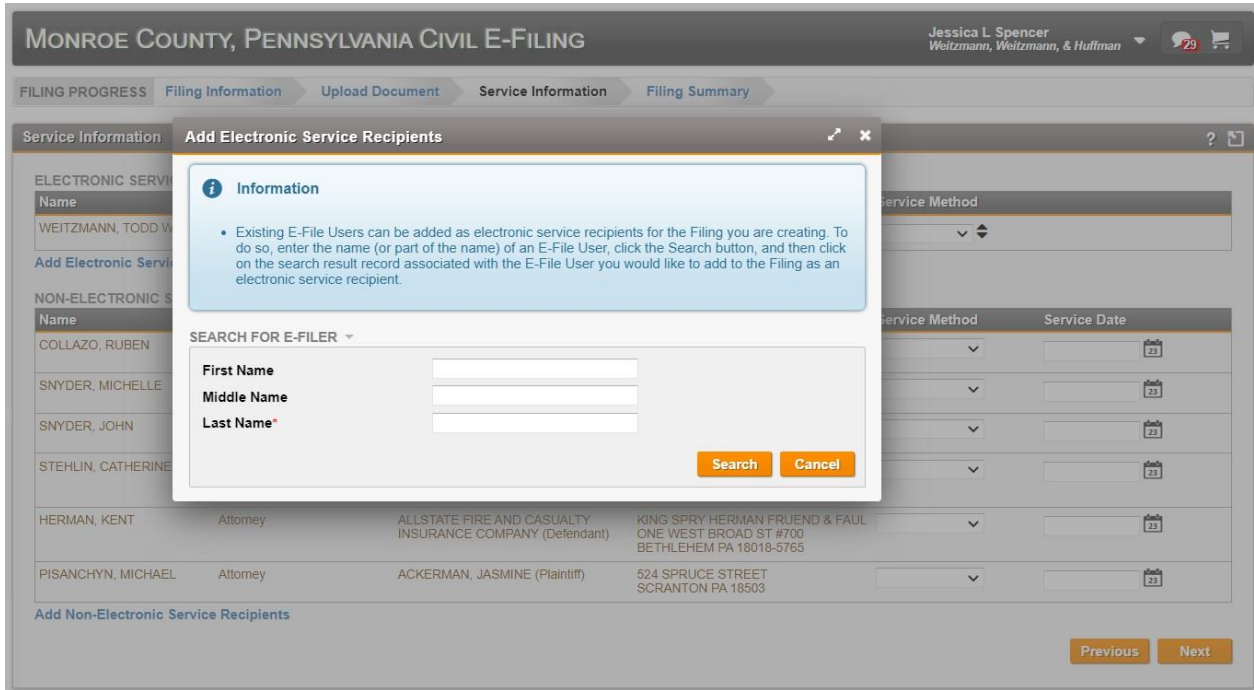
MONROE COUNTY, PENNSYLVANIA CIVIL E-FILING

Jessica L Spencer
Weitzmann, Weitzmann, & Huffman

29

FILING PROGRESS Filing Information Upload Document Service Information Filing Summary

Service Information

ELECTRONIC SERVI

| Name | ervice Method |
|---|---|
| WEITZMANN, TODD W | |

Add Electronic Servi

NON-ELECTRONIC S

| Name | | | | ervice Method | Service Date |
|---|---|---|---|---|---|
| COLLAZO, RUBEN | | | | | 23 |
| SNYDER, MICHELLE | | | | | 23 |
| SNYDER, JOHN | | | | | 23 |
| STEHLIN, CATHERINE | | | | | 23 |
| HERMAN, KENT | Attorney | ALLSTATE FIRE AND CASUALTY INSURANCE COMPANY (Defendant) | KING SPRY HERMAN FRUEND & FAUL ONE WEST BROAD ST #700 BETHLEHEM PA 18018-5765 | | 23 |
| PISANCHYN, MICHAEL | Attorney | ACKERMAN, JASMINE (Plaintiff) | 524 SPRUCE STREET SCRANTON PA 18503 | | 23 |

Add Non-Electronic Service Recipients

Previous Next

Add Electronic Service Recipients

Information

• Existing E-File Users can be added as electronic service recipients for the Filing you are creating. To do so, enter the name (or part of the name) of an E-File User, click the Search button, and then click on the search result record associated with the E-File User you would like to add to the Filing as an electronic service recipient.

SEARCH FOR E-FILER

First Name
Middle Name
Last Name*

Search Cancel